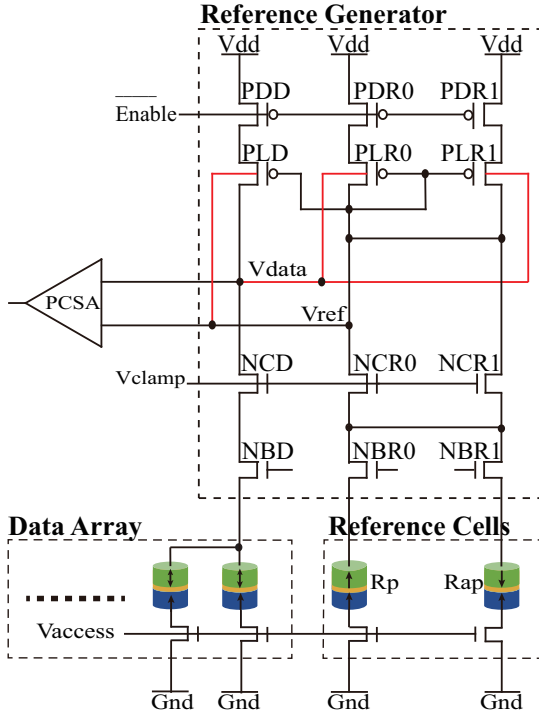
Reference Generator

Vdd
Vdd
Vdd

PDD
PDR0
PDR1

$\overline{\text{Enable}}$

PLD
PLR0
PLR1

Vdata

PCSA

Vref

NCD
NCR0
NCR1

Vclamp

NBD
NBR0
NBR1

Data Array

Reference Cells

Rp
Rap

Vaccess

Gnd
Gnd
Gnd
Gnd